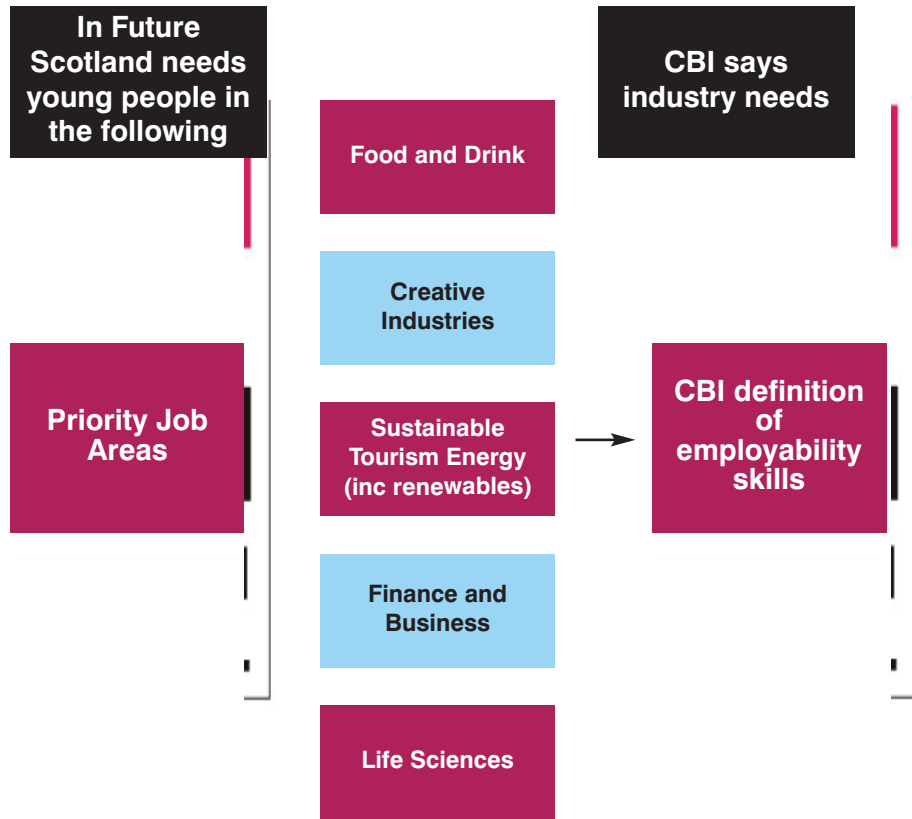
In Future Scotland needs young people in the following

CBI says industry needs

Food and Drink

Creative Industries

Priority Job Areas

Sustainable Tourism Energy (inc renewables)

CBI definition of employability skills

Finance and Business

Life Sciences